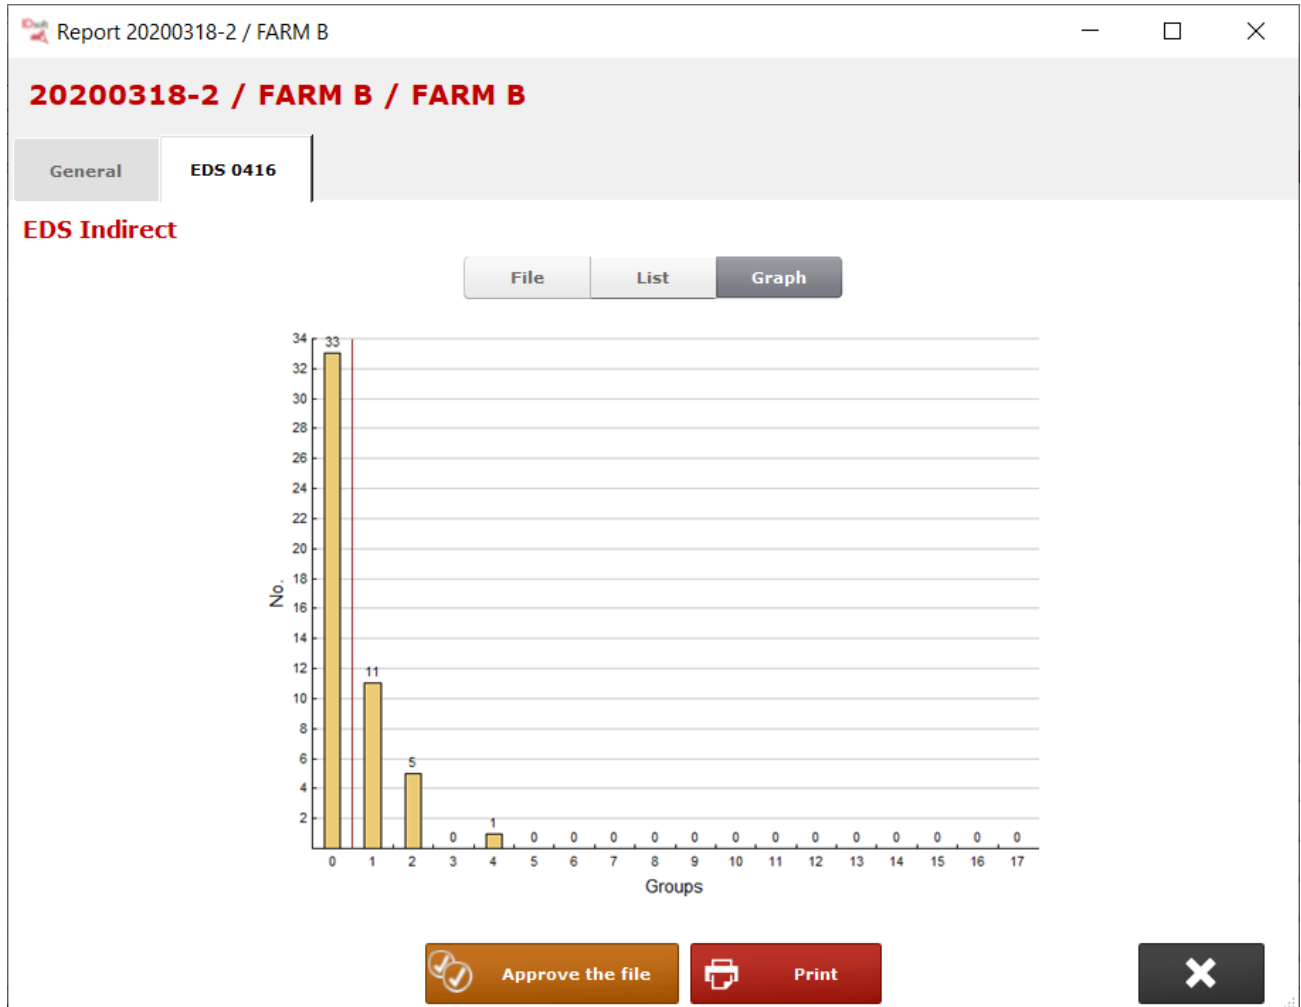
Report 20200318-2 / FARM B

20200318-2 / FARM B / FARM B

General
EDS 0416

EDS Indirect

File
List
Graph

34
32
30
28
26
24
22
20
18
16
14
12
10
8
6
4
2

No.

33
11
5
0
1
0
0
0
0
0
0
0
0
0
0
0
0
0

0
1
2
3
4
5
6
7
8
9
10
11
12
13
14
15
16
17

Groups

Approve the file
Print